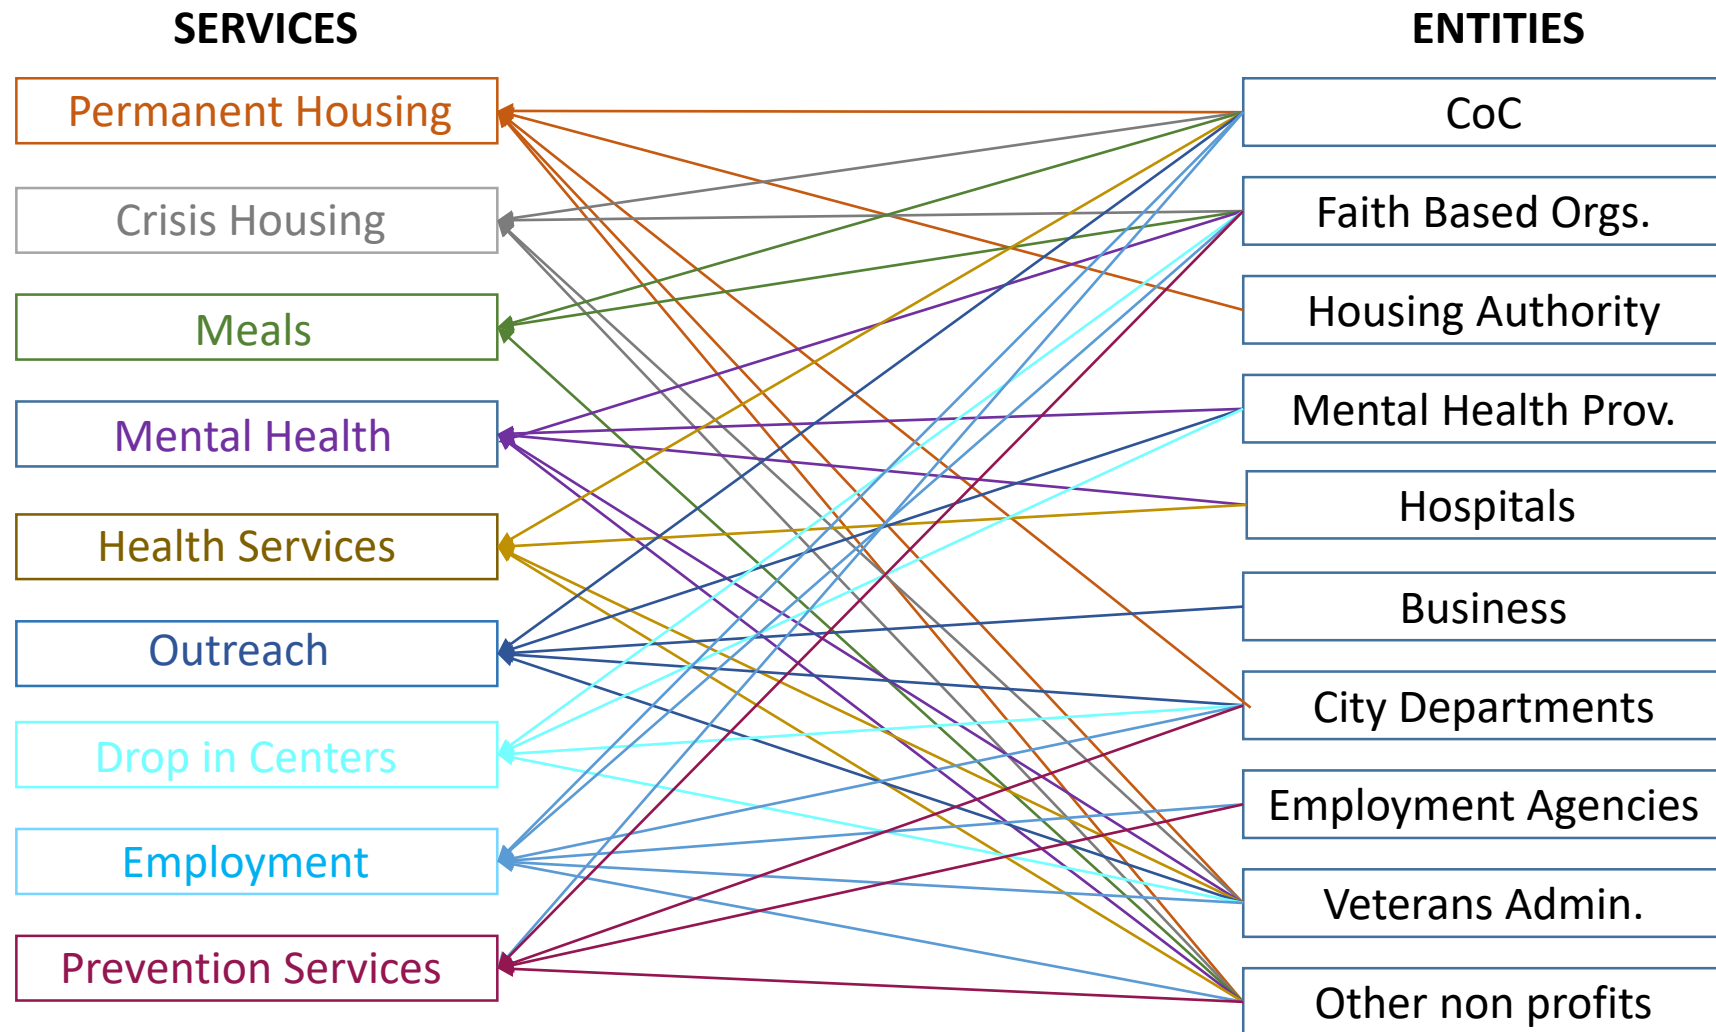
SERVICES

Permanent Housing

Crisis Housing

Meals

Mental Health

Health Services

Outreach

Drop in Centers

Employment

Prevention Services

ENTITIES

CoC

Faith Based Orgs.

Housing Authority

Mental Health Prov.

Hospitals

Business

City Departments

Employment Agencies

Veterans Admin.

Other non profits